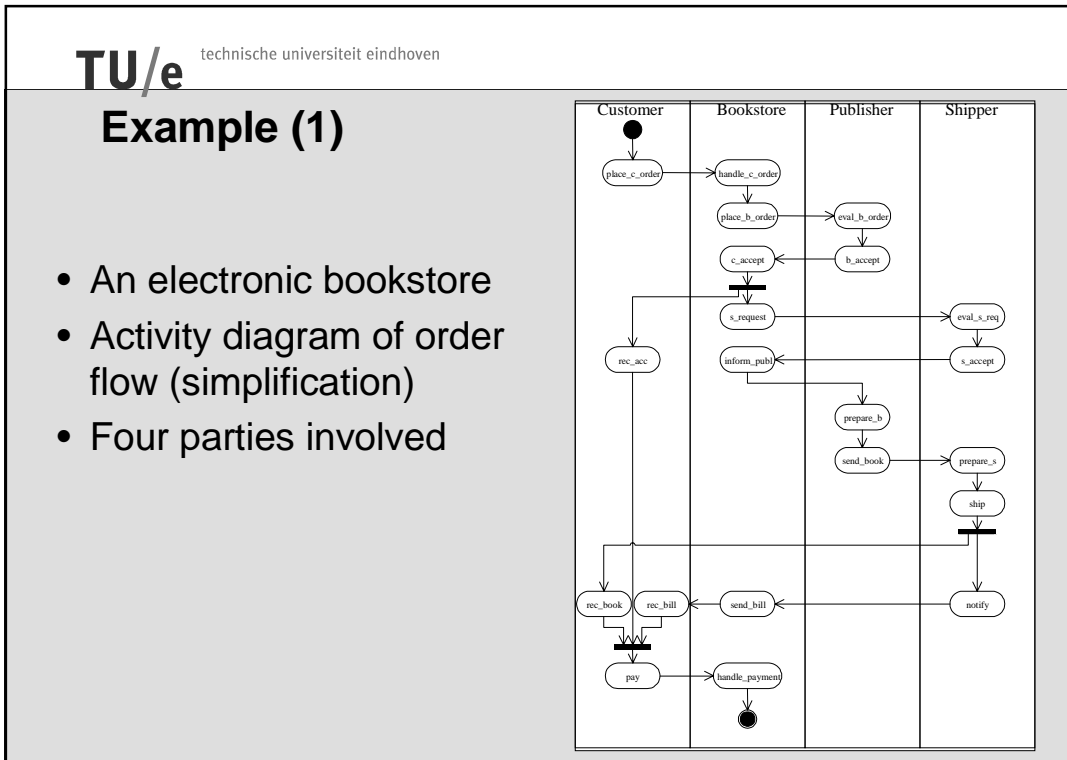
TU/e technische universiteit eindhoven

Example (1)

- An electronic bookstore
- Activity diagram of order flow (simplification)
- Four parties involved

Customer

Bookstore

Publisher

Shipper

place_c_order

handle_c_order

place_b_order

eval_b_order

c_accept

b_accept

s_request

eval_s_req

rec_acc

inform_publ

s_accept

prepare_b

send_book

prepare_s

ship

rec_book

rec_bill

send_bill

notify

pay

handle_payment